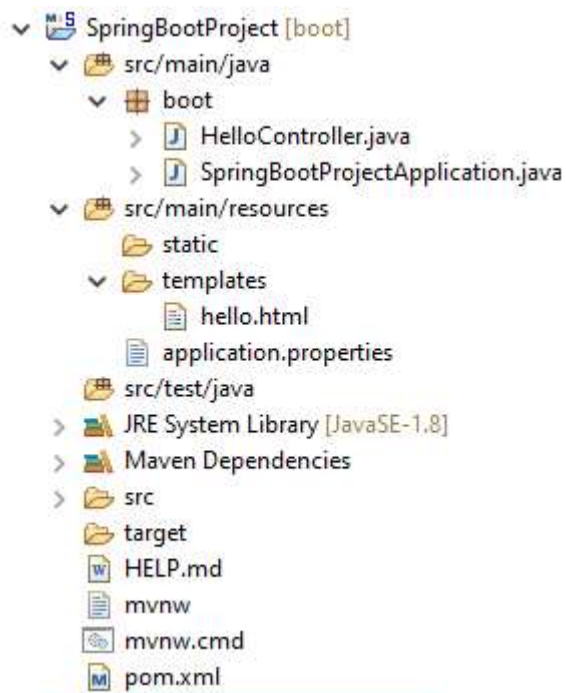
SpringBootProject [boot]
src/main/java
boot
HelloController.java
SpringBootProjectApplication.java
src/main/resources
static
templates
hello.html
application.properties
src/test/java
JRE System Library [JavaSE-1.8]
Maven Dependencies
src
target
HELP.md
mvnw
mvnw.cmd
pom.xml